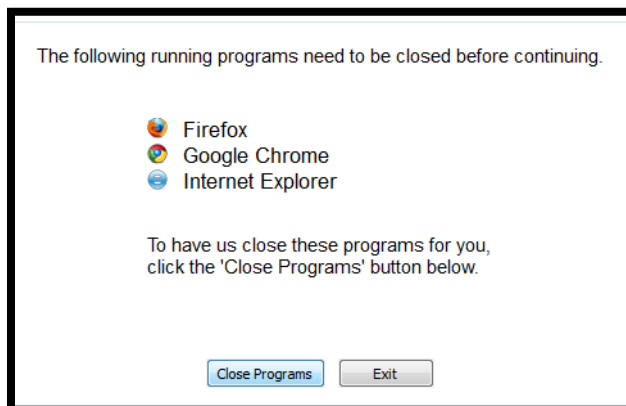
The following running programs need to be closed before continuing.

Firefox
Google Chrome
Internet Explorer

To have us close these programs for you, click the 'Close Programs' button below.

Close Programs
Exit